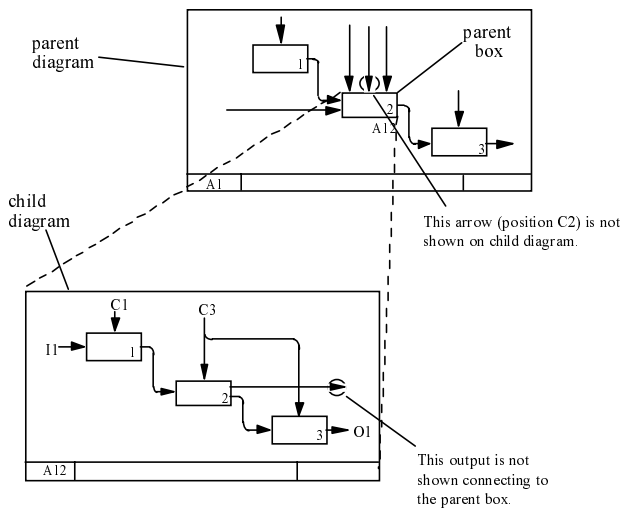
parent diagram

parent box

1

2

A12

3

A1

This arrow (position C2) is not shown on child diagram.

child diagram

C1

C3

I1

1

2

3

O1

A12

This output is not shown connecting to the parent box.